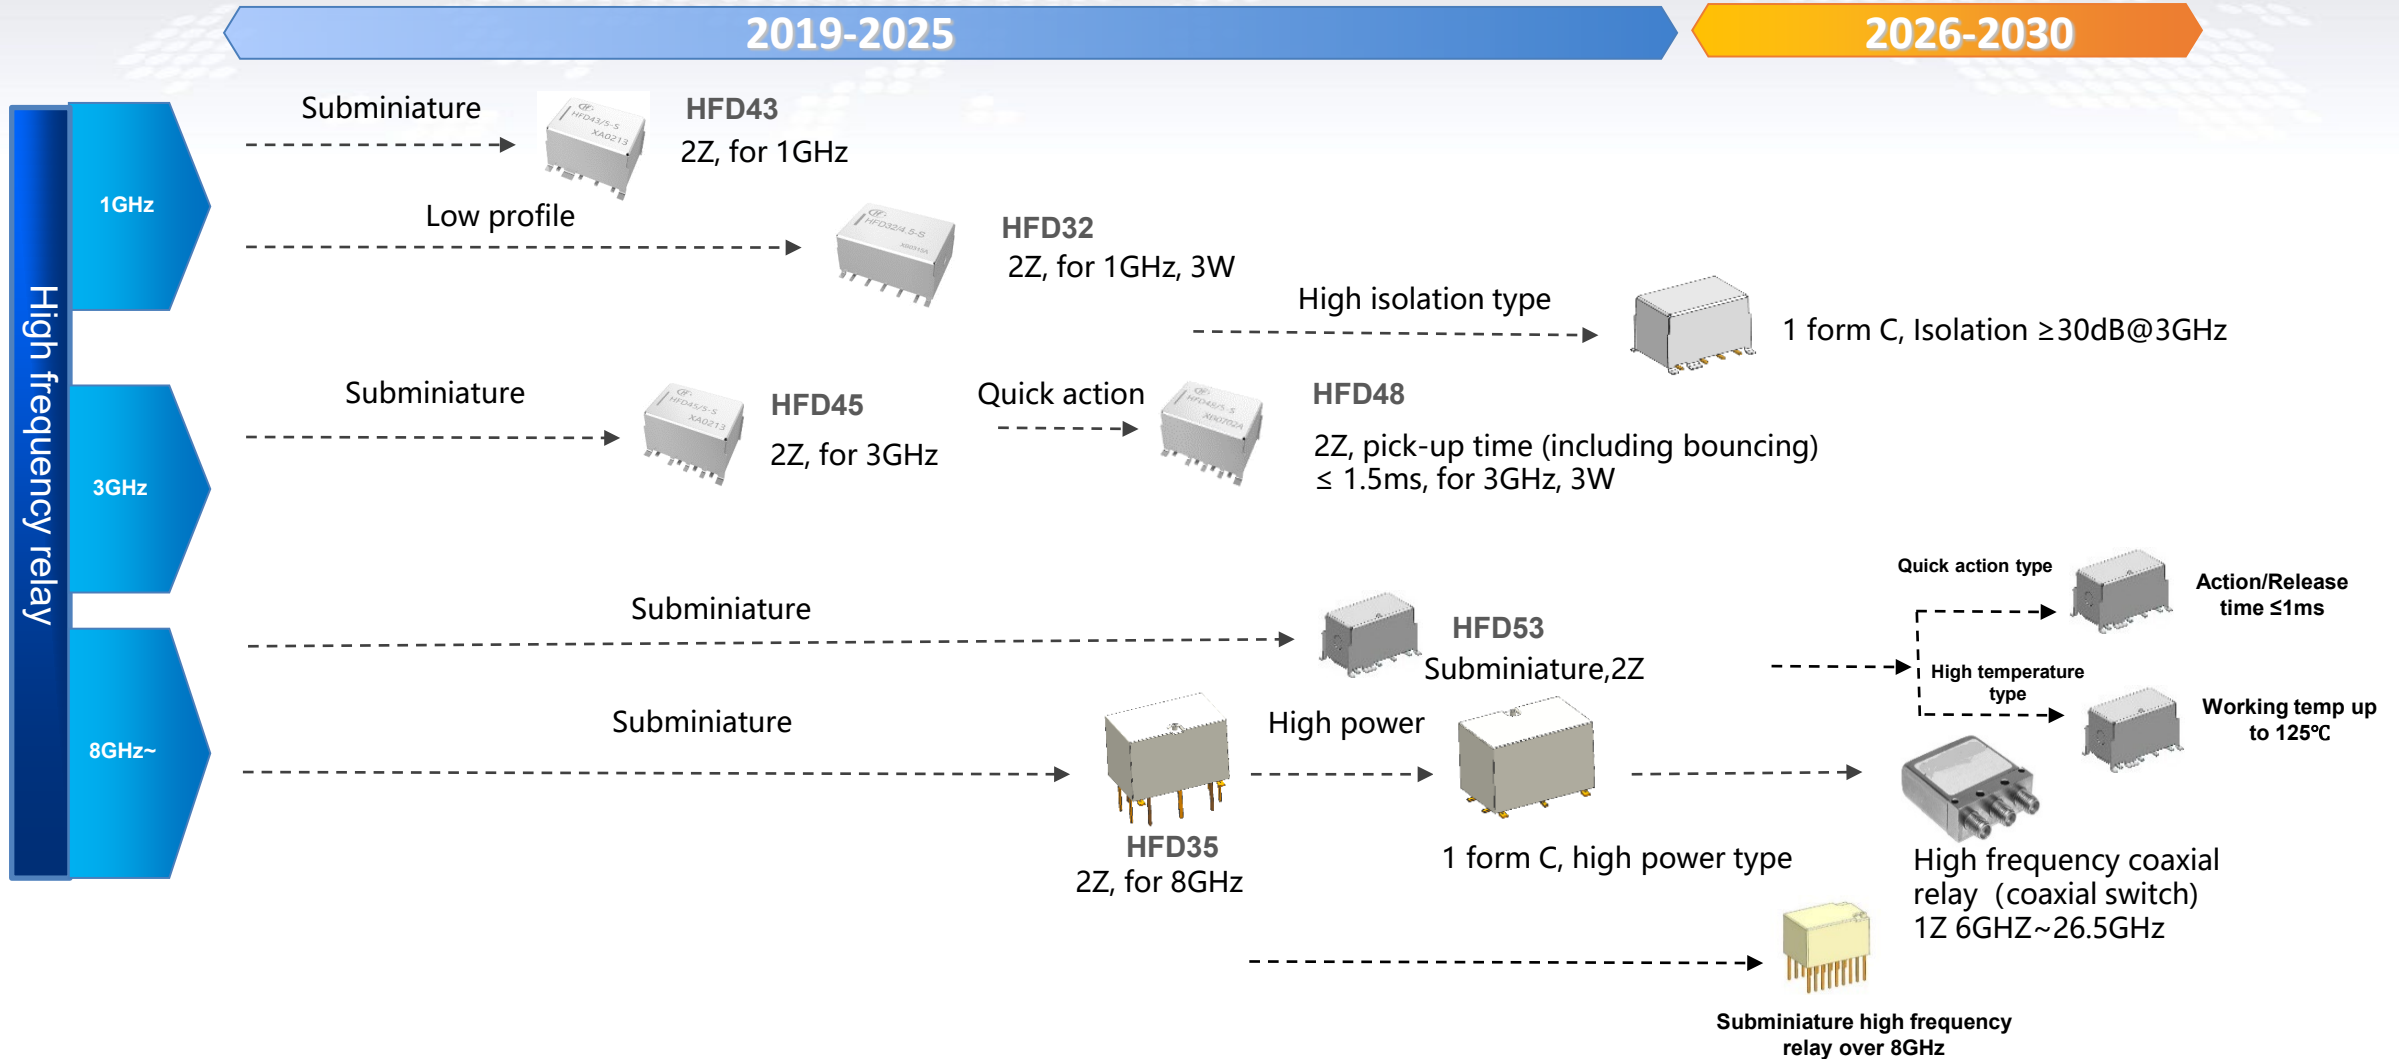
2019-2025

2026-2030

High frequency relay

1GHz

3GHz

8GHz~

Subminiature

HFD43
2Z, for 1GHz

Low profile

HFD32
2Z, for 1GHz, 3W

High isolation type

1 form C, Isolation ≥30dB@3GHz

Subminiature

HFD45
2Z, for 3GHz

Quick action

HFD48
2Z, pick-up time (including bouncing) ≤ 1.5ms, for 3GHz, 3W

Quick action type

Action/Release time ≤1ms

Subminiature

HFD53
Subminiature,2Z

High temperature type

Working temp up to 125℃

Subminiature

High power

HFD35
2Z, for 8GHz

1 form C, high power type

High frequency coaxial relay (coaxial switch)
1Z 6GHZ~26.5GHz

Subminiature high frequency relay over 8GHz